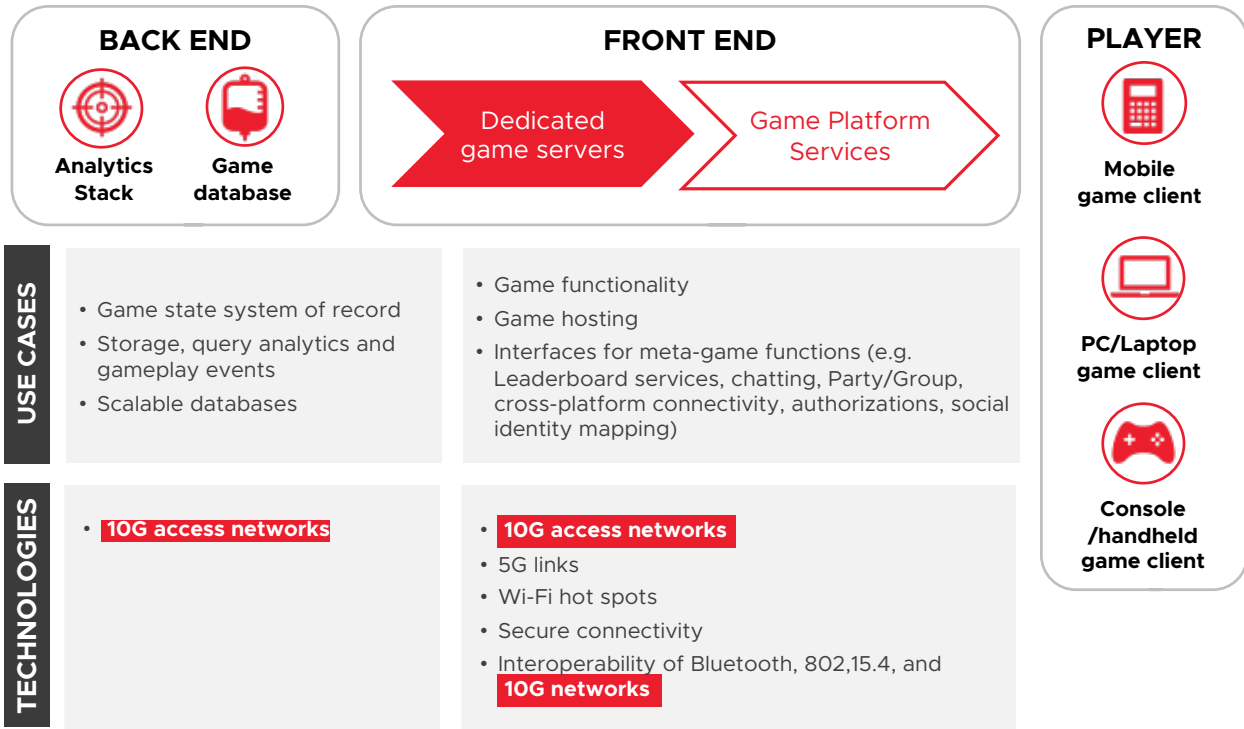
BACK END

Analytics Stack

Game database

FRONT END

Dedicated game servers

Game Platform Services

PLAYER

Mobile game client

PC/Laptop game client

Console /handheld game client

USE CASES

• Game state system of record
• Storage, query analytics and gameplay events
• Scalable databases

• Game functionality
• Game hosting
• Interfaces for meta-game functions (e.g. Leaderboard services, chatting, Party/Group, cross-platform connectivity, authorizations, social identity mapping)

TECHNOLOGIES

• 10G access networks

• 10G access networks
• 5G links
• Wi-Fi hot spots
• Secure connectivity
• Interoperability of Bluetooth, 802,15.4, and 10G networks